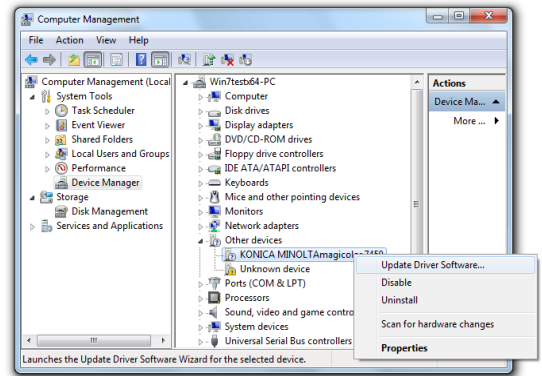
Computer Management

File Action View Help

Computer Management (Local
System Tools
Task Scheduler
Event Viewer
Shared Folders
Local Users and Groups
Performance
Device Manager
Storage
Disk Management
Services and Applications

Win7testx64-PC
Computer
Disk drives
Display adapters
DVD/CD-ROM drives
Floppy drive controllers
IDE ATA/ATAPI controllers
Keyboards
Mice and other pointing devices
Monitors
Network adapters
Other devices
KONICA MINOLTAmagicolor 7450
Unknown device
Ports (COM & LPT)
Processors
Sound, video and game contro
System devices
Universal Serial Bus controllers

Actions
Device Ma...
More ...

Update Driver Software...
Disable
Uninstall
Scan for hardware changes
Properties

Launches the Update Driver Software Wizard for the selected device.